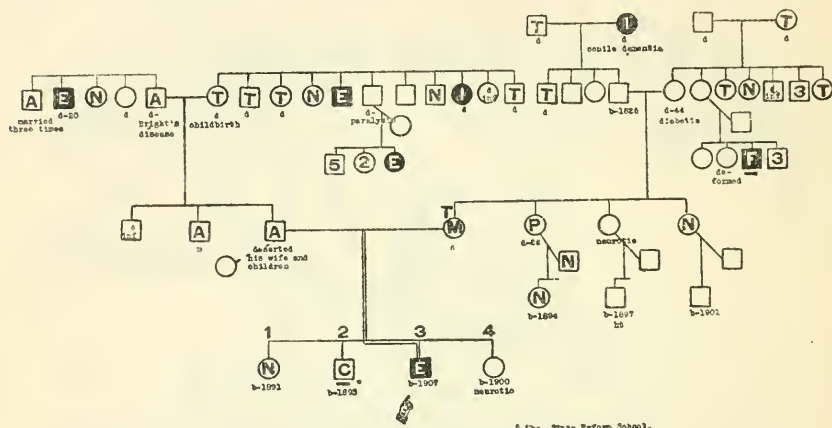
T
I
d
senile dementia
T
d
d
A
married three times
E
d-20
N
d
A
d-
Bright's disease
T
d
childbirth
T
d
T
d
N
E
d-
paralysis
N
I
d
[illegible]
T
d
T
d
b-1828
d-44
diabetis
T
N
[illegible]
3
T
5
2
E
de-
formed
F
3
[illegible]
A
b
A
deserted his wife and children
T
M
d
P
d-28
N
N
b-1894
neurotic
b-1897
hb
N
b-1901
1
N
b-1891
2
C
b-1893
3
E
b-1907
4
b-1900
neurotic
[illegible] State Reform School.